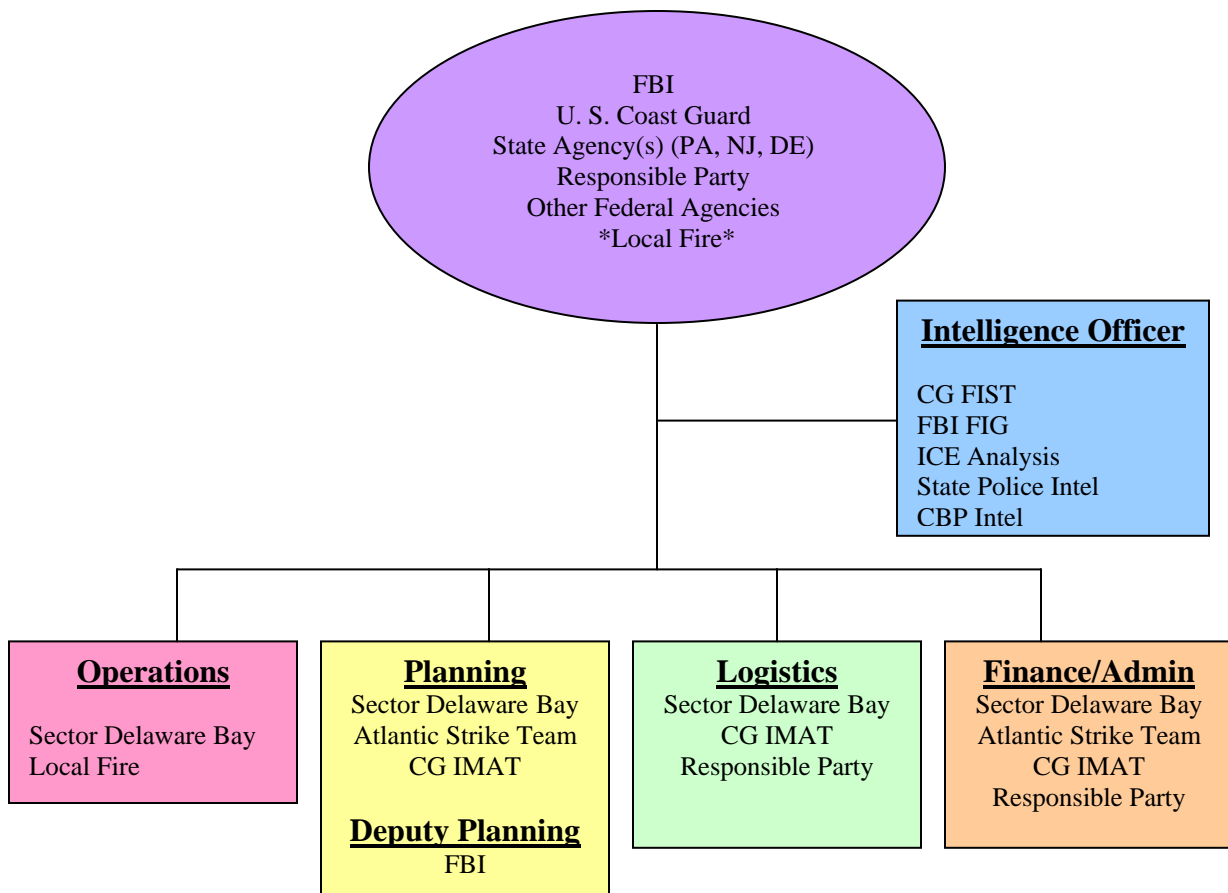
FBI
U. S. Coast Guard
State Agency(s) (PA, NJ, DE)
Responsible Party
Other Federal Agencies
*Local Fire*

Intelligence Officer

CG FIST
FBI FIG
ICE Analysis
State Police Intel
CBP Intel

Operations

Sector Delaware Bay
Local Fire

Planning
Sector Delaware Bay
Atlantic Strike Team
CG IMAT

Deputy Planning
FBI

Logistics
Sector Delaware Bay
CG IMAT
Responsible Party

Finance/Admin
Sector Delaware Bay
Atlantic Strike Team
CG IMAT
Responsible Party